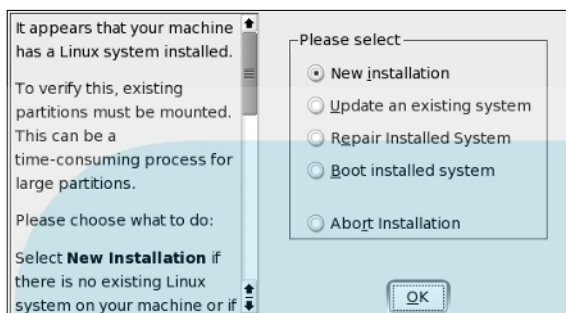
It appears that your machine has a Linux system installed.

To verify this, existing partitions must be mounted. This can be a time-consuming process for large partitions.

Please choose what to do:

Select **New Installation** if there is no existing Linux system on your machine or if

Please select

New installation

Update an existing system

Repair Installed System

Boot installed system

Abort Installation

OK